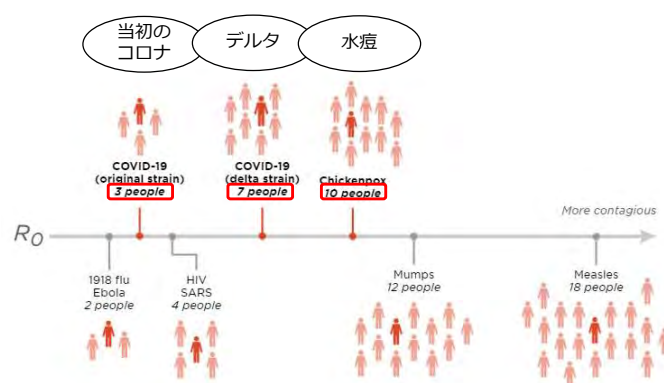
当初のコロナ

デルタ

水痘

COVID-19
(original strain)
3 people

COVID-19
(delta strain)
7 people

Chickenpox
10 people

$R_0$

More contagious

1918 flu
Ebola
2 people

HIV
SARS
4 people

Mumps
12 people

Measles
18 people